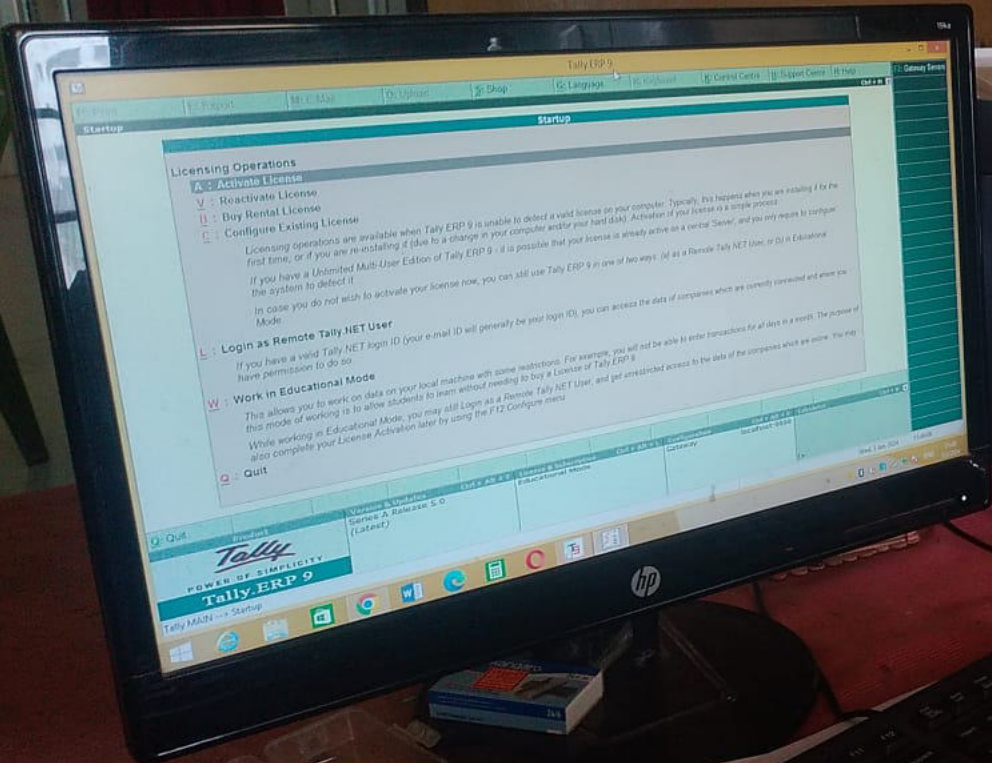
Tally.ERP 9

P: Print E: Export M: E-Mail O: Upload S: Shop G: Language K: Keyboard K: Control Centre H: Support Centre H: Help F1: Gateway Server

Ctrl + M

Startup

Startup

Licensing Operations

A : Activate License
V : Reactivate License
U : Buy Rental License
C : Configure Existing License

Licensing operations are available when Tally.ERP 9 is unable to detect a valid license on your computer. Typically, this happens when you are installing it for the first time, or if you are re-installing it (due to a change in your computer and/or your hard disk). Activation of your license is a simple process.

If you have a Unlimited Multi-User Edition of Tally.ERP 9 - it is possible that your license is already active on a central 'Server', and you only require to configure the system to detect it.

In case you do not wish to activate your license now, you can still use Tally.ERP 9 in one of two ways: (a) as a Remote Tally.NET User, or (b) in Educational Mode.

L : Login as Remote Tally.NET User

If you have a valid Tally.NET login ID (your e-mail ID will generally be your login ID), you can access the data of companies which are currently connected and where you have permission to do so.

W : Work in Educational Mode

This allows you to work on data on your local machine with some restrictions. For example, you will not be able to enter transactions for all days in a month. The purpose of this mode of working is to allow students to learn without needing to buy a License of Tally.ERP 9.

While working in Educational Mode, you may still Login as a Remote Tally.NET User, and get unrestricted access to the data of the companies which are online. You may also complete your License Activation later by using the F12:Configure menu.

Q : Quit

Ctrl + M

Q: Quit

Product

Tally
POWER OF SIMPLICITY
Tally.ERP 9

Version & Updates Ctrl + Alt + V
Series A Release 5.0
(Latest)

License & Subscription Ctrl + Alt + L
Educational Mode

Configuration
Gateway

Calculator Ctrl + N
localhost:9000

Ctrl + Alt + C

Tally MAIN --> Startup

hp